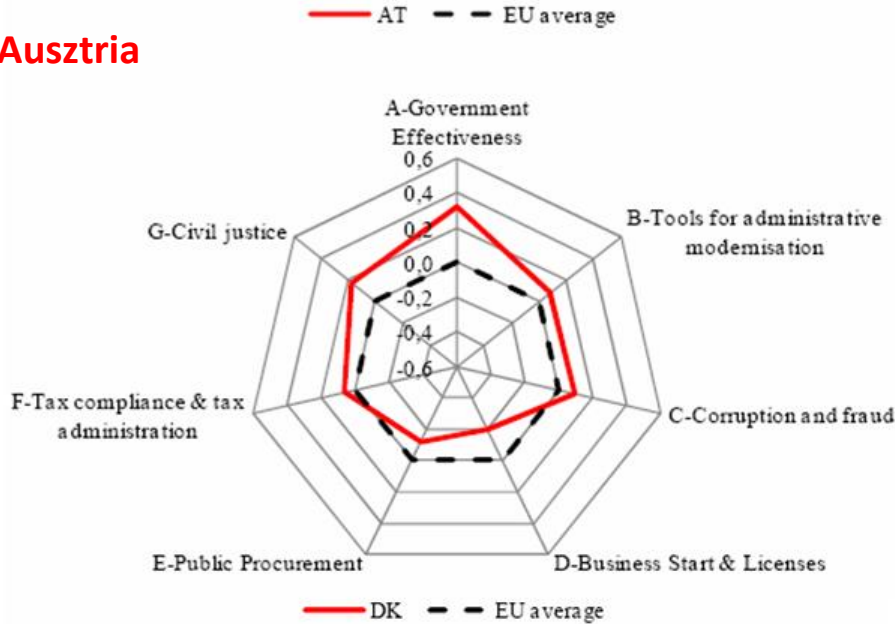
AT EU average

Ausztria

A-Government Effectiveness

0,6
0,4
0,2
0,0
-0,2
-0,4
-0,6

B-Tools for administrative modernisation

C-Corruption and fraud

D-Business Start & Licenses

E-Public Procurement

F-Tax compliance & tax administration

G-Civil justice

DK EU average